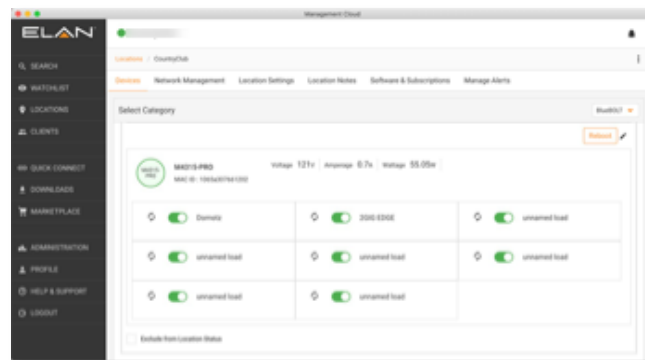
Management Cloud

ELAN

SEARCH
WATCHLIST
LOCATIONS
CLIENTS
QUICK CONNECT
DOWNLOADS
MARKETPLACE
ADMINISTRATION
PROFILE
HELP & SUPPORT
LOGOUT

Locations / CountryClub

Devices | Network Management | Location Settings | Location Notes | Software & Subscriptions | Manage Alerts

Select Category

BlueBOLT

Reboot

MAX15-PRO

MAX15-PRO
MAC ID: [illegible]

Voltage 121v Amperage 0.7a Wattage 55.05w

| Demetz | DDIG EDGE | unnamed load |
|---|---|---|
| unnamed load | unnamed load | unnamed load |
| unnamed load | unnamed load | |

Exclude from Location Status